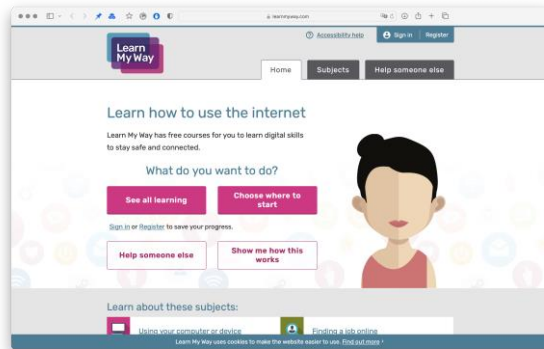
learnmyway.com

Learn My Way

Accessibility help

Sign in | Register

Home

Subjects

Help someone else

Learn how to use the internet

Learn My Way has free courses for you to learn digital skills to stay safe and connected.

What do you want to do?

See all learning

Choose where to start

Sign in or Register to save your progress.

Help someone else

Show me how this works

Learn about these subjects:

Using your computer or device

Finding a job online

Learn My Way uses cookies to make the website easier to use. Find out more ›